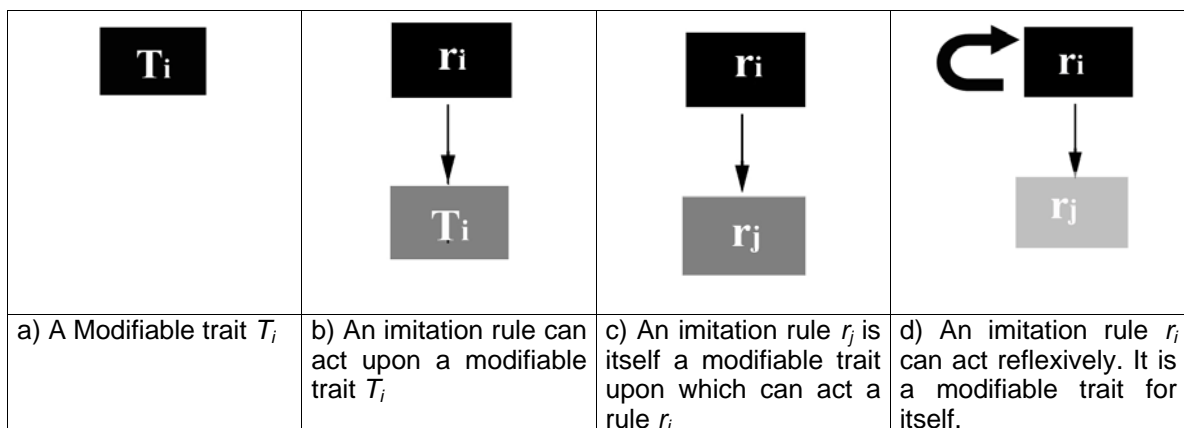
| Ti | ri → Ti | ri → rj | ri → rj |
|---|---|---|---|
| a) A Modifiable trait $T_i$ | b) An imitation rule can act upon a modifiable trait $T_i$ | c) An imitation rule $r_j$ is itself a modifiable trait upon which can act a rule $r_i$ | d) An imitation rule $r_i$ can act reflexively. It is a modifiable trait for itself. |